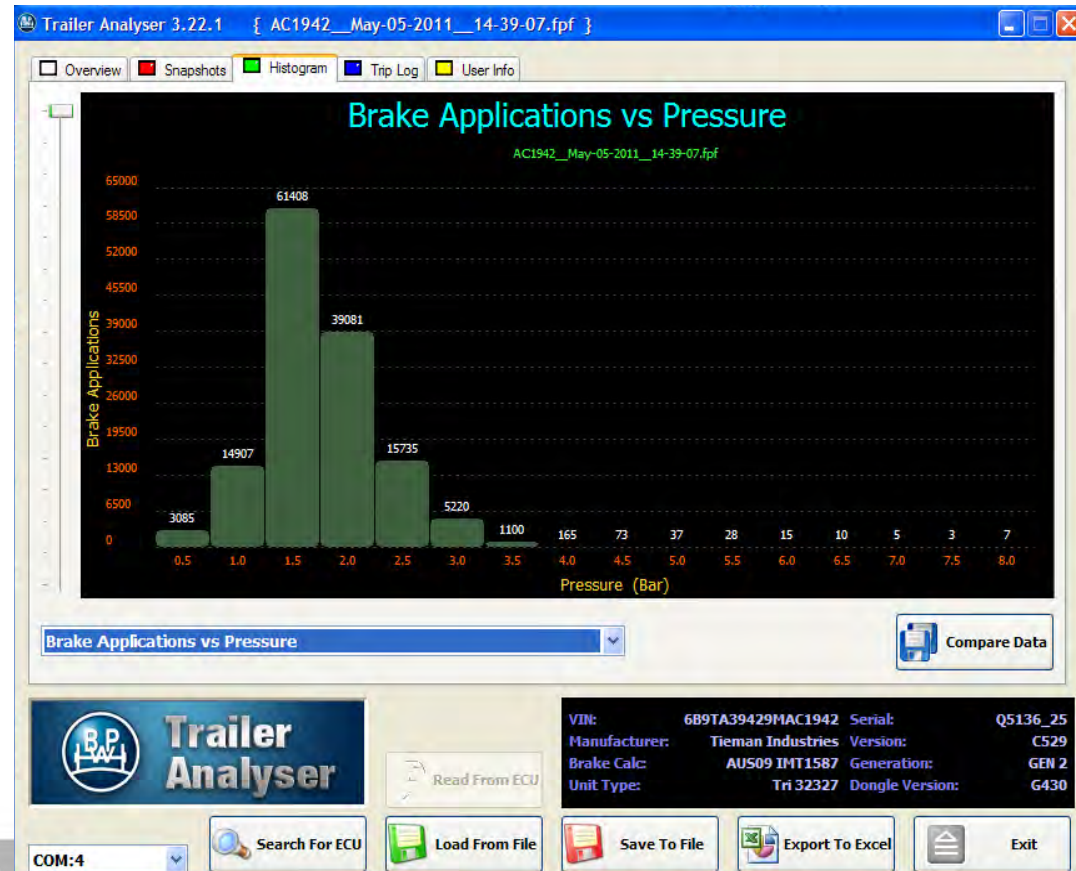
Trailer Analyser 3.22.1 { AC1942__May-05-2011__14-39-07.fpf }

Overview Snapshots Histogram Trip Log User Info

Brake Applications vs Pressure

AC1942__May-05-2011__14-39-07.fpf

Brake Applications

65000
58500
52000
45500
39000
32500
26000
19500
13000
6500
0

3085 14907 61408 39081 15735 5220 1100 165 73 37 28 15 10 5 3 7

0.5 1.0 1.5 2.0 2.5 3.0 3.5 4.0 4.5 5.0 5.5 6.0 6.5 7.0 7.5 8.0

Pressure (Bar)

Brake Applications vs Pressure

Compare Data

BPW Trailer Analyser

Read From ECU

| VIN: | 6B9TA39429MAC1942 | Serial: | Q5136_25 |
|---|---|---|---|
| Manufacturer: | Tieman Industries | Version: | C529 |
| Brake Calc: | AUS09 IMT1587 | Generation: | GEN 2 |
| Unit Type: | Tri 32327 | Dongle Version: | G430 |

COM:4

Search For ECU Load From File Save To File Export To Excel Exit